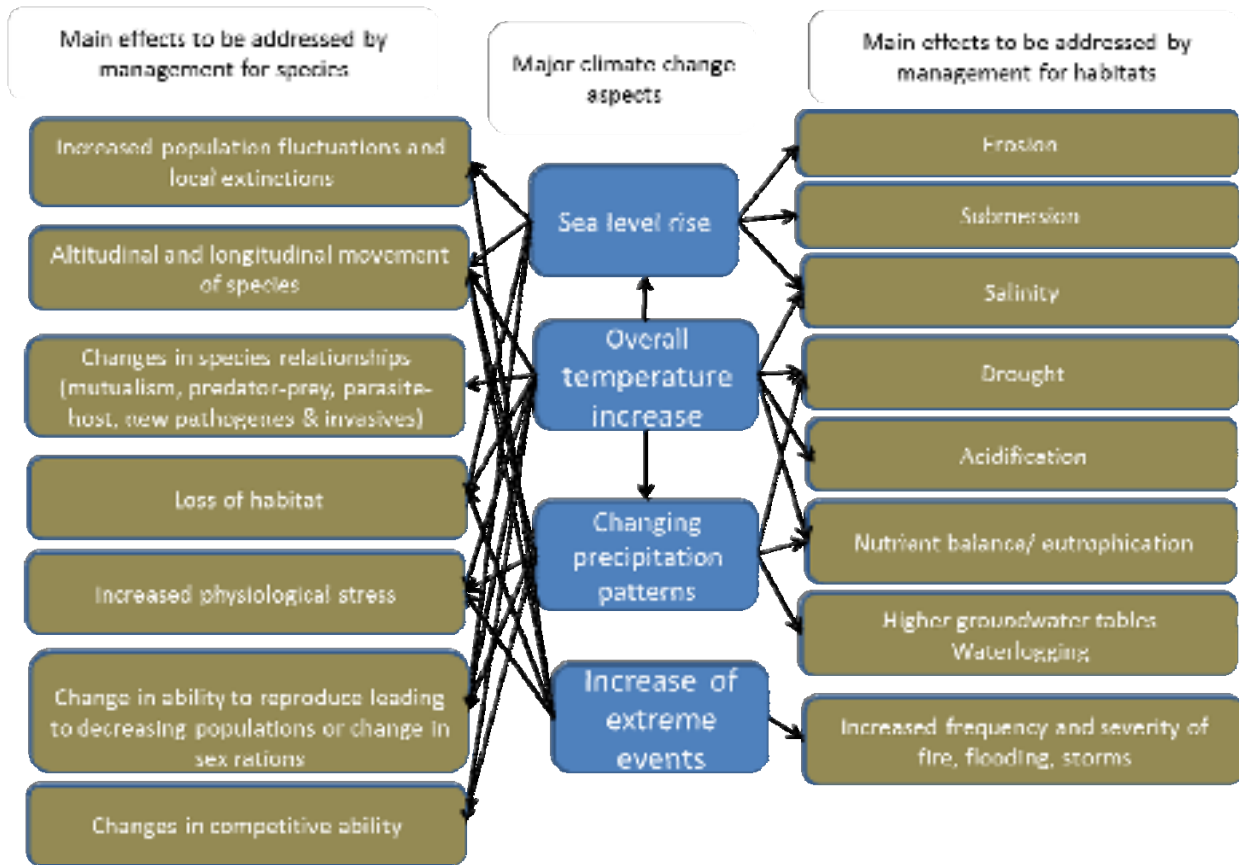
Main effects to be addressed by management for species

Major climate change aspects

Main effects to be addressed by management for habitats

Increased population fluctuations and local extinctions

Altitudinal and longitudinal movement of species

Changes in species relationships (mutualism, predator-prey, parasite-host, new pathogenes & invasives)

Loss of habitat

Increased physiological stress

Change in ability to reproduce leading to decreasing populations or change in sex rations

Changes in competitive ability

Sea level rise

Overall temperature increase

Changing precipitation patterns

Increase of extreme events

Erosion

Submersion

Salinity

Drought

Acidification

Nutrient balance/ eutrophication

Higher groundwater tables Waterlogging

Increased frequency and severity of fire, flooding, storms